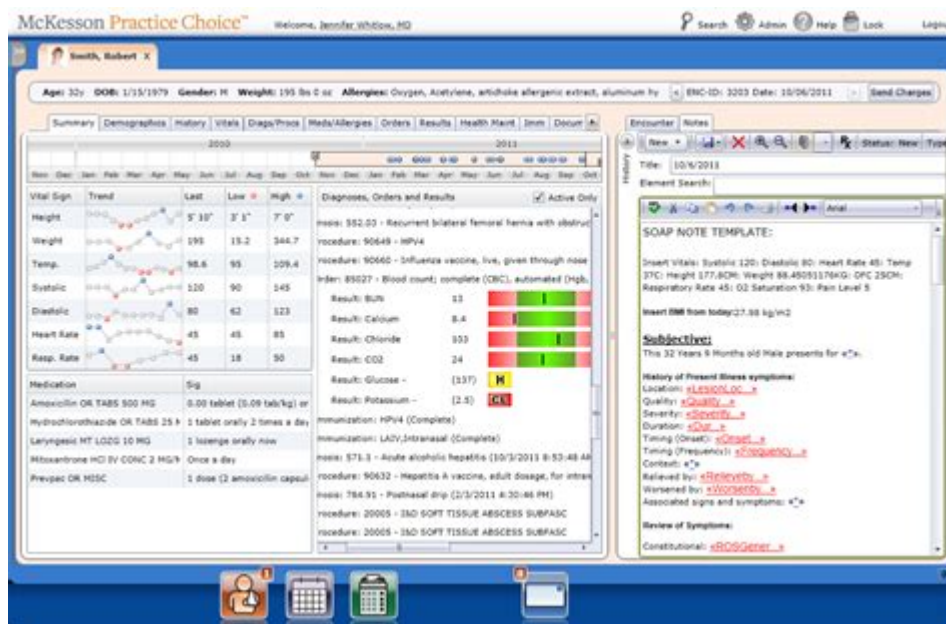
McKesson Practice Choice™ Welcome, Jennifer Whitlow, MD

Search Admin Help Lock Logo

Smith, Robert X

Age: 32y DOB: 1/15/1979 Gender: M Weight: 195 lbs 0 oz Allergies: Oxygen, Acetylene, artichoke allergenic extract, aluminum hy ENC-ID: 3203 Date: 10/06/2011 Send Charges

Summary Demographics History Vitals Diags/Procs Meds/Allergies Orders Results Health Maint Imm Docum

2010 2011

Nov Dec Jan Feb Mar Apr May Jun Jul Aug Sep Oct Nov Dec Jan Feb Mar Apr May Jun Jul Aug Sep Oct

| Vital Sign | Trend | Last | Low | High |
|---|---|---|---|---|
| Height | | 5' 10" | 3' 1" | 7' 0" |
| Weight | | 195 | 15.2 | 344.7 |
| Temp. | | 98.6 | 95 | 109.4 |
| Systolic | | 120 | 90 | 145 |
| Diastolic | | 80 | 62 | 123 |
| Heart Rate | | 45 | 45 | 85 |
| Resp. Rate | | 45 | 18 | 50 |

| Medication | Sig |
|---|---|
| Amoxicillin OR TABS 500 MG | 0.00 tablet (0.09 tab/kg) or |
| Hydrochlorothiazide OR TABS 25 M | 1 tablet orally 2 times a day |
| Laryngesic MT LOZG 10 MG | 1 lozenge orally now |
| Mitoxantrone HCl IV CONC 2 MG/M | Once a day |
| Prevpac OR MISC | 1 dose (2 amoxicillin capsul |

Diagnoses, Orders and Results Active Only

nosis: 552.03 - Recurrent bilateral femoral hernia with obstruct
rocedure: 90649 - HPV4
rocedure: 90660 - Influenza vaccine, live, given through nose
rder: 85027 - Blood count; complete (CBC), automated (Hgb,
Result: BUN 13
Result: Calcium 8.4
Result: Chloride 103
Result: CO2 24
Result: Glucose - (137) H
Result: Potassium - (2.5) CL
mmunization: HPV4 (Complete)
mmunization: LAIV,Intranasal (Complete)
nosis: 571.1 - Acute alcoholic hepatitis (10/3/2011 8:53:48 AM
rocedure: 90632 - Hepatitis A vaccine, adult dosage, for intram
nosis: 784.91 - Postnasal drip (2/3/2011 4:30:46 PM)
rocedure: 20005 - I&D SOFT TISSUE ABSCESS SUBFASC
rocedure: 20005 - I&D SOFT TISSUE ABSCESS SUBFASC

Encounter Notes

New Status: New Type

History

Title: 10/6/2011
Element Search:

Arial

SOAP NOTE TEMPLATE:

Insert Vitals: Systolic 120: Diastolic 80: Heart Rate 45: Temp 37C: Height 177.8CM: Weight 88.45051176KG: OFC 25CM: Respiratory Rate 45: O2 Saturation 93: Pain Level 5

Insert BMI from today:27.98 kg/m2

Subjective:
This 32 Years 9 Months old Male presents for «»

History of Present Illness symptoms:
Location: «LesionLoc...»
Quality: «Quality...»
Severity: «Severity...»
Duration: «Dur...»
Timing (Onset): «Onset...»
Timing (Frequency): «Frequency...»
Context: «»
Relieved by: «Relievedy...»
Worsened by: «Worsenby...»
Associated signs and symptoms: «»

Review of Symptoms:

Constitutional: «ROSGener...»